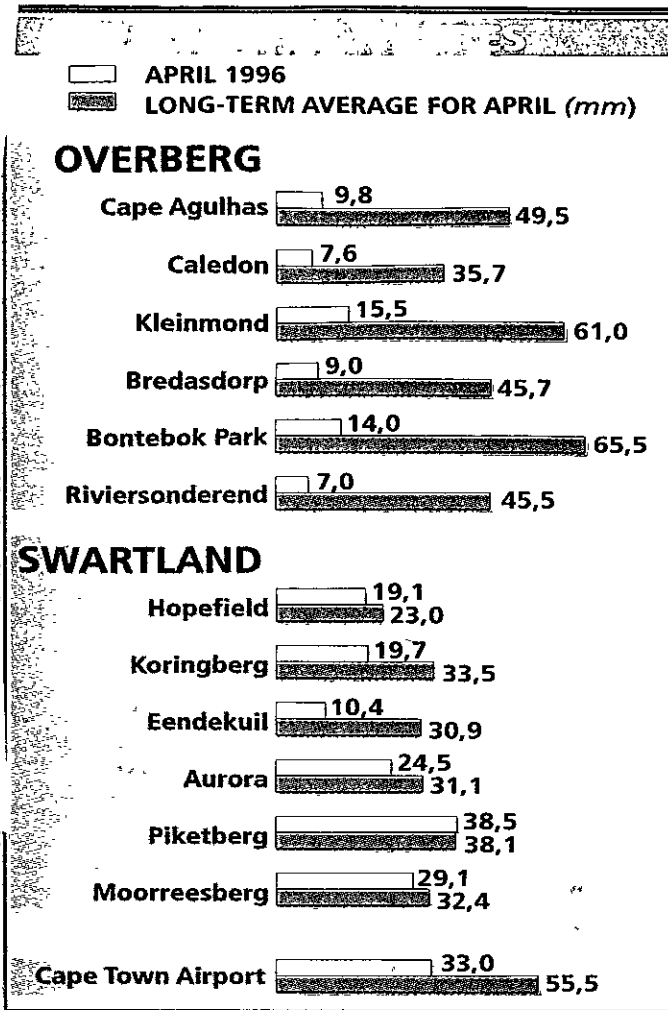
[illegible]ES

APRIL 1996
LONG-TERM AVERAGE FOR APRIL (mm)

OVERBERG

Cape Agulhas 9,8 49,5

Caledon 7,6 35,7

Kleinmond 15,5 61,0

Bredasdorp 9,0 45,7

Bontebok Park 14,0 65,5

Riviersonderend 7,0 45,5

SWARTLAND

Hopefield 19,1 23,0

Koringberg 19,7 33,5

Eendekuil 10,4 30,9

Aurora 24,5 31,1

Piketberg 38,5 38,1

Moorreesberg 29,1 32,4

Cape Town Airport 33,0 55,5